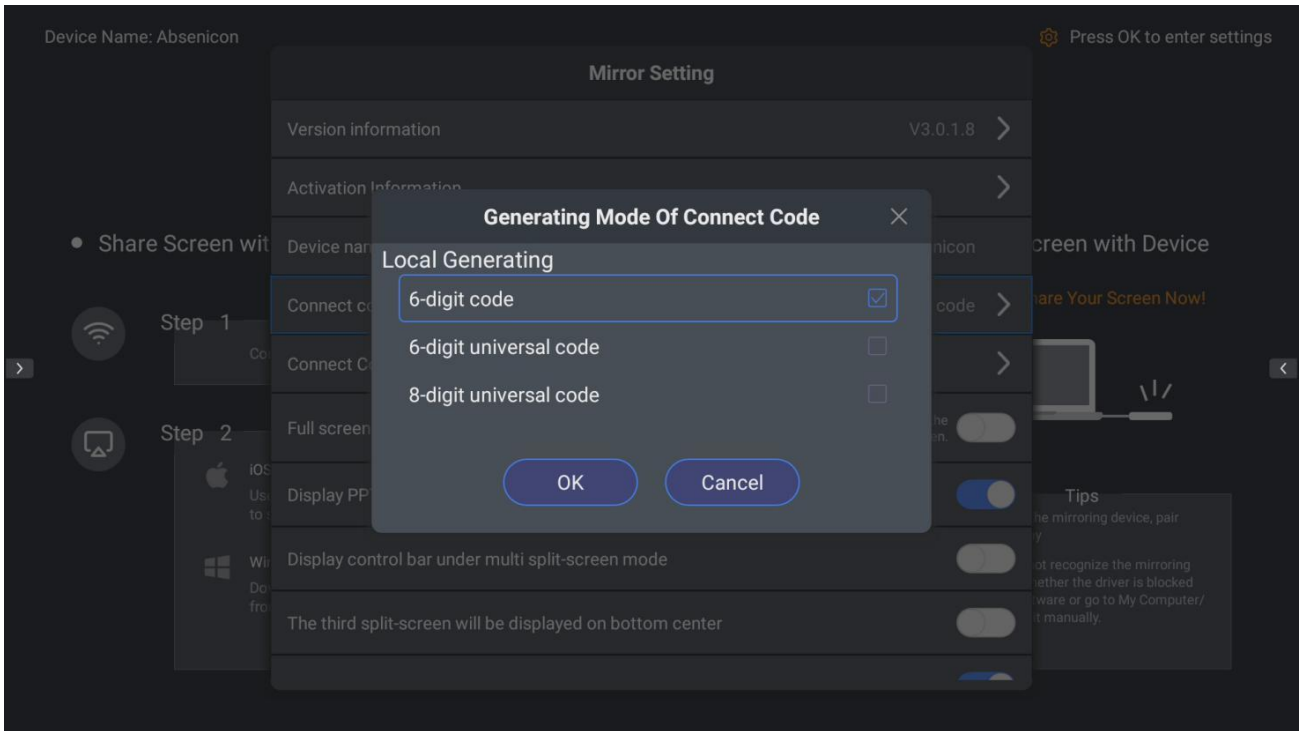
Device Name: Absenicon

Press OK to enter settings

Mirror Setting

Version information V3.0.1.8

Activation Information

Share Screen wit

Device nar

nicon

creen with Device

are Your Screen Now!

Step 1

Connect c

code

Co

Connect C

Step 2

Full screen

he
en.

iOS
Us
to

Display PP

Tips

he mirroring device, pair
y

Wi
Do
fro

Display control bar under multi split-screen mode

ot recognize the mirroring
ether the driver is blocked
ware or go to My Computer/
t manually.

The third split-screen will be displayed on bottom center

Generating Mode Of Connect Code

Local Generating

6-digit code

6-digit universal code

8-digit universal code

OK

Cancel